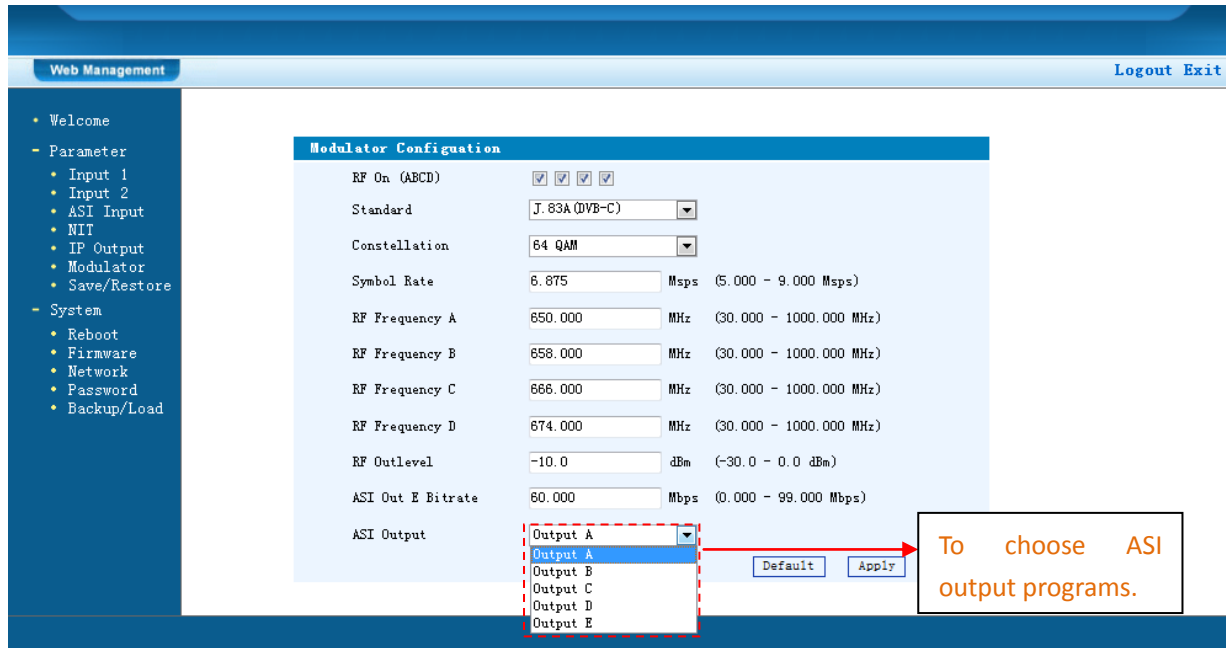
Web Management

Logout Exit

• Welcome
- Parameter
• Input 1
• Input 2
• ASI Input
• NIT
• IP Output
• Modulator
• Save/Restore
- System
• Reboot
• Firmware
• Network
• Password
• Backup/Load

Modulator Configuation

| | | | |
|---|---|---|---|
| RF On (ABCD) | ☑ ☑ ☑ ☑ | | |
| Standard | J.83A(DVB-C) | | |
| Constellation | 64 QAM | | |
| Symbol Rate | 6.875 | Msps | (5.000 - 9.000 Msps) |
| RF Frequency A | 650.000 | MHz | (30.000 - 1000.000 MHz) |
| RF Frequency B | 658.000 | MHz | (30.000 - 1000.000 MHz) |
| RF Frequency C | 666.000 | MHz | (30.000 - 1000.000 MHz) |
| RF Frequency D | 674.000 | MHz | (30.000 - 1000.000 MHz) |
| RF Outlevel | -10.0 | dBm | (-30.0 - 0.0 dBm) |
| ASI Out E Bitrate | 60.000 | Mbps | (0.000 - 99.000 Mbps) |
| ASI Output | Output A | | |

Output A
Output B
Output C
Output D
Output E

Default Apply

To choose ASI output programs.